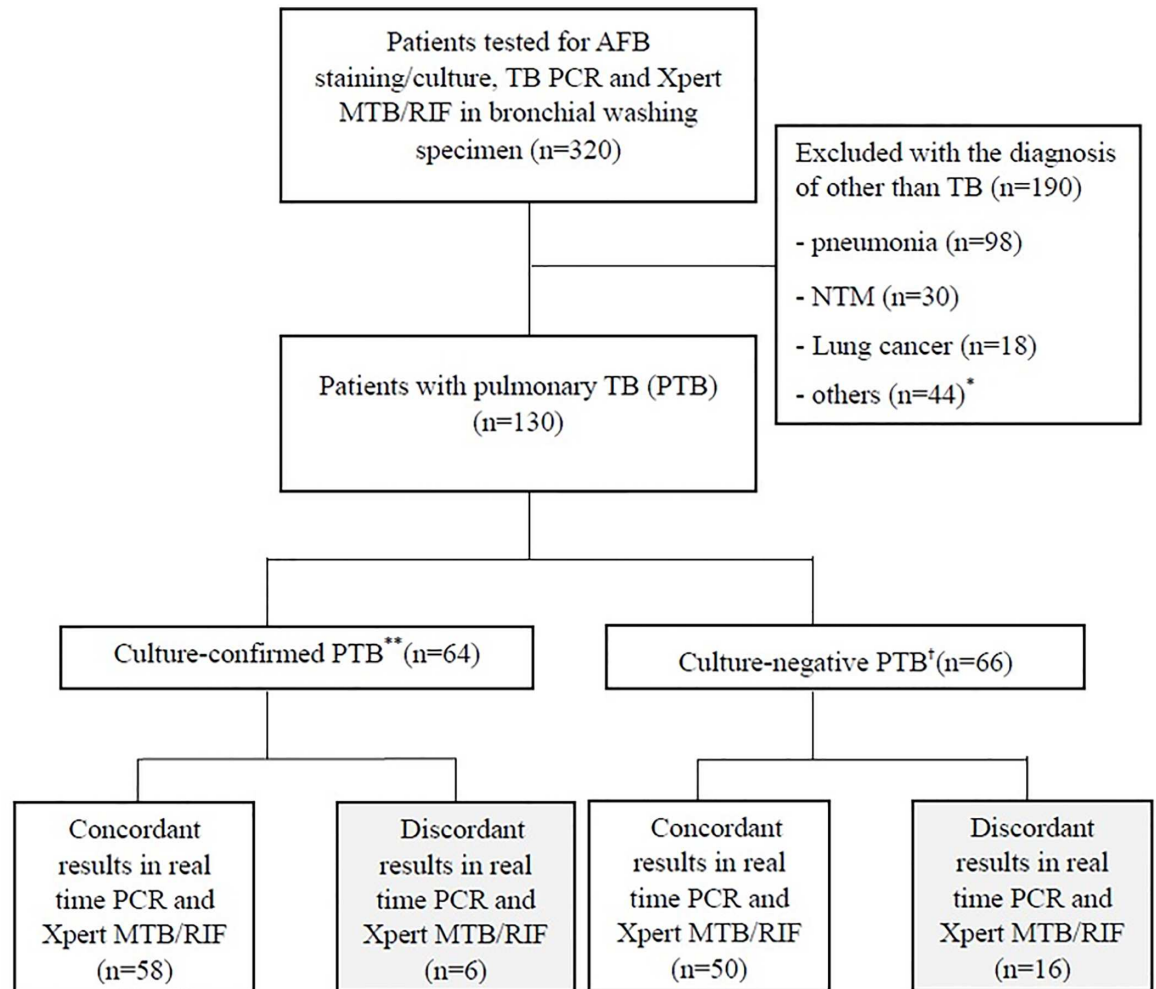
Patients tested for AFB staining/culture, TB PCR and Xpert MTB/RIF in bronchial washing specimen (n=320)

Excluded with the diagnosis of other than TB (n=190)

- pneumonia (n=98)

- NTM (n=30)

- Lung cancer (n=18)

- others (n=44)$^{*}$

Patients with pulmonary TB (PTB) (n=130)

Culture-confirmed PTB$^{**}$(n=64)

Culture-negative PTB$^{†}$(n=66)

Concordant results in real time PCR and Xpert MTB/RIF (n=58)

Discordant results in real time PCR and Xpert MTB/RIF (n=6)

Concordant results in real time PCR and Xpert MTB/RIF (n=50)

Discordant results in real time PCR and Xpert MTB/RIF (n=16)